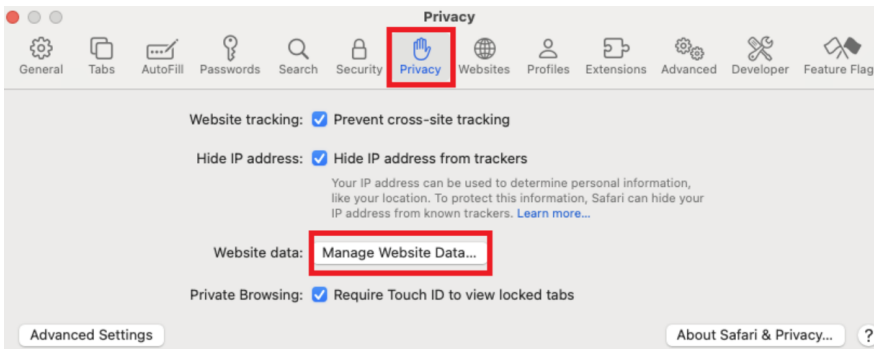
Privacy

General Tabs AutoFill Passwords Search Security Privacy Websites Profiles Extensions Advanced Developer Feature Flag

Website tracking: Prevent cross-site tracking

Hide IP address: Hide IP address from trackers

Your IP address can be used to determine personal information, like your location. To protect this information, Safari can hide your IP address from known trackers. Learn more...

Website data: Manage Website Data...

Private Browsing: Require Touch ID to view locked tabs

Advanced Settings

About Safari & Privacy...

?